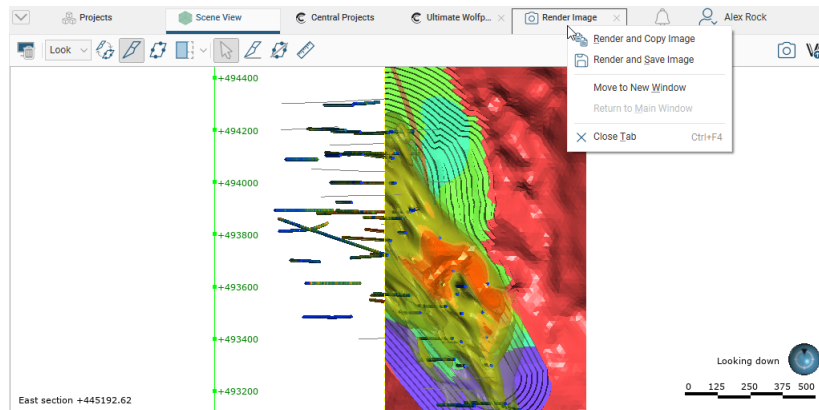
Projects
Scene View
Central Projects
Ultimate Wolfp...
Render Image
Alex Rock

Look

Render and Copy Image
Render and Save Image
Move to New Window
Return to Main Window
Close Tab Ctrl+F4

+494400
+494200
+494000
+493800
+493600
+493400
+493200

Looking down

0 125 250 375 500

East section +445192.62